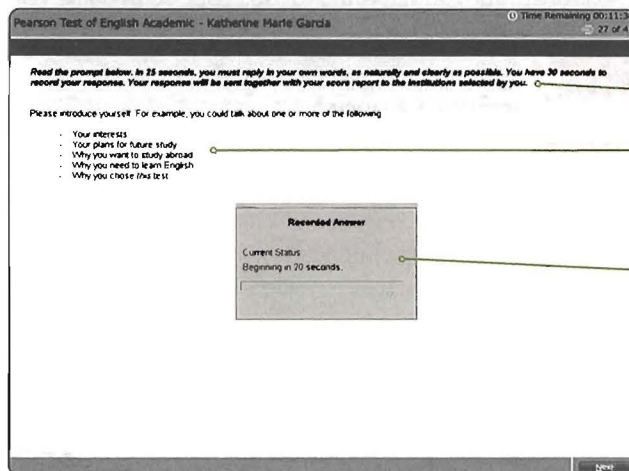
Pearson Test of English Academic - Katherine Marie Garcia

Time Remaining 00:11:3

27 of 4

Read the prompt below. In 25 seconds, you must reply in your own words, as naturally and clearly as possible. You have 30 seconds to record your response. Your response will be sent together with your score report to the institutions selected by you.

Please introduce yourself. For example, you could talk about one or more of the following

- Your interests
- Your plans for future study
- Why you want to study abroad
- Why you need to learn English
- Why you chose this test

Recorded Answer

Current Status
Beginning in 20 seconds.

Next